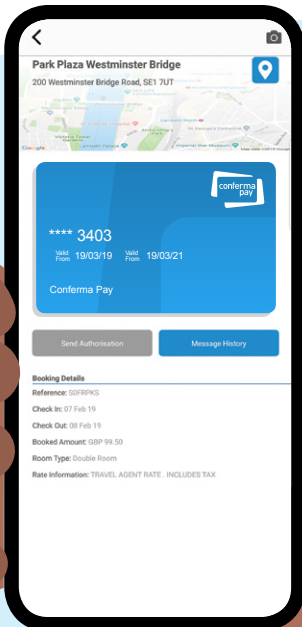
Park Plaza Westminster Bridge

200 Westminster Bridge Road, SE1 7UT

Google

conferma pay

**** 3403

Valid From 19/03/19

Valid From 19/03/21

Conferma Pay

Send Authorisation

Message History

Booking Details

Reference: S0FRPKS

Check In: 07 Feb 19

Check Out: 08 Feb 19

Booked Amount: GBP 99.50

Room Type: Double Room

Rate Information: TRAVEL AGENT RATE . INCLUDES TAX